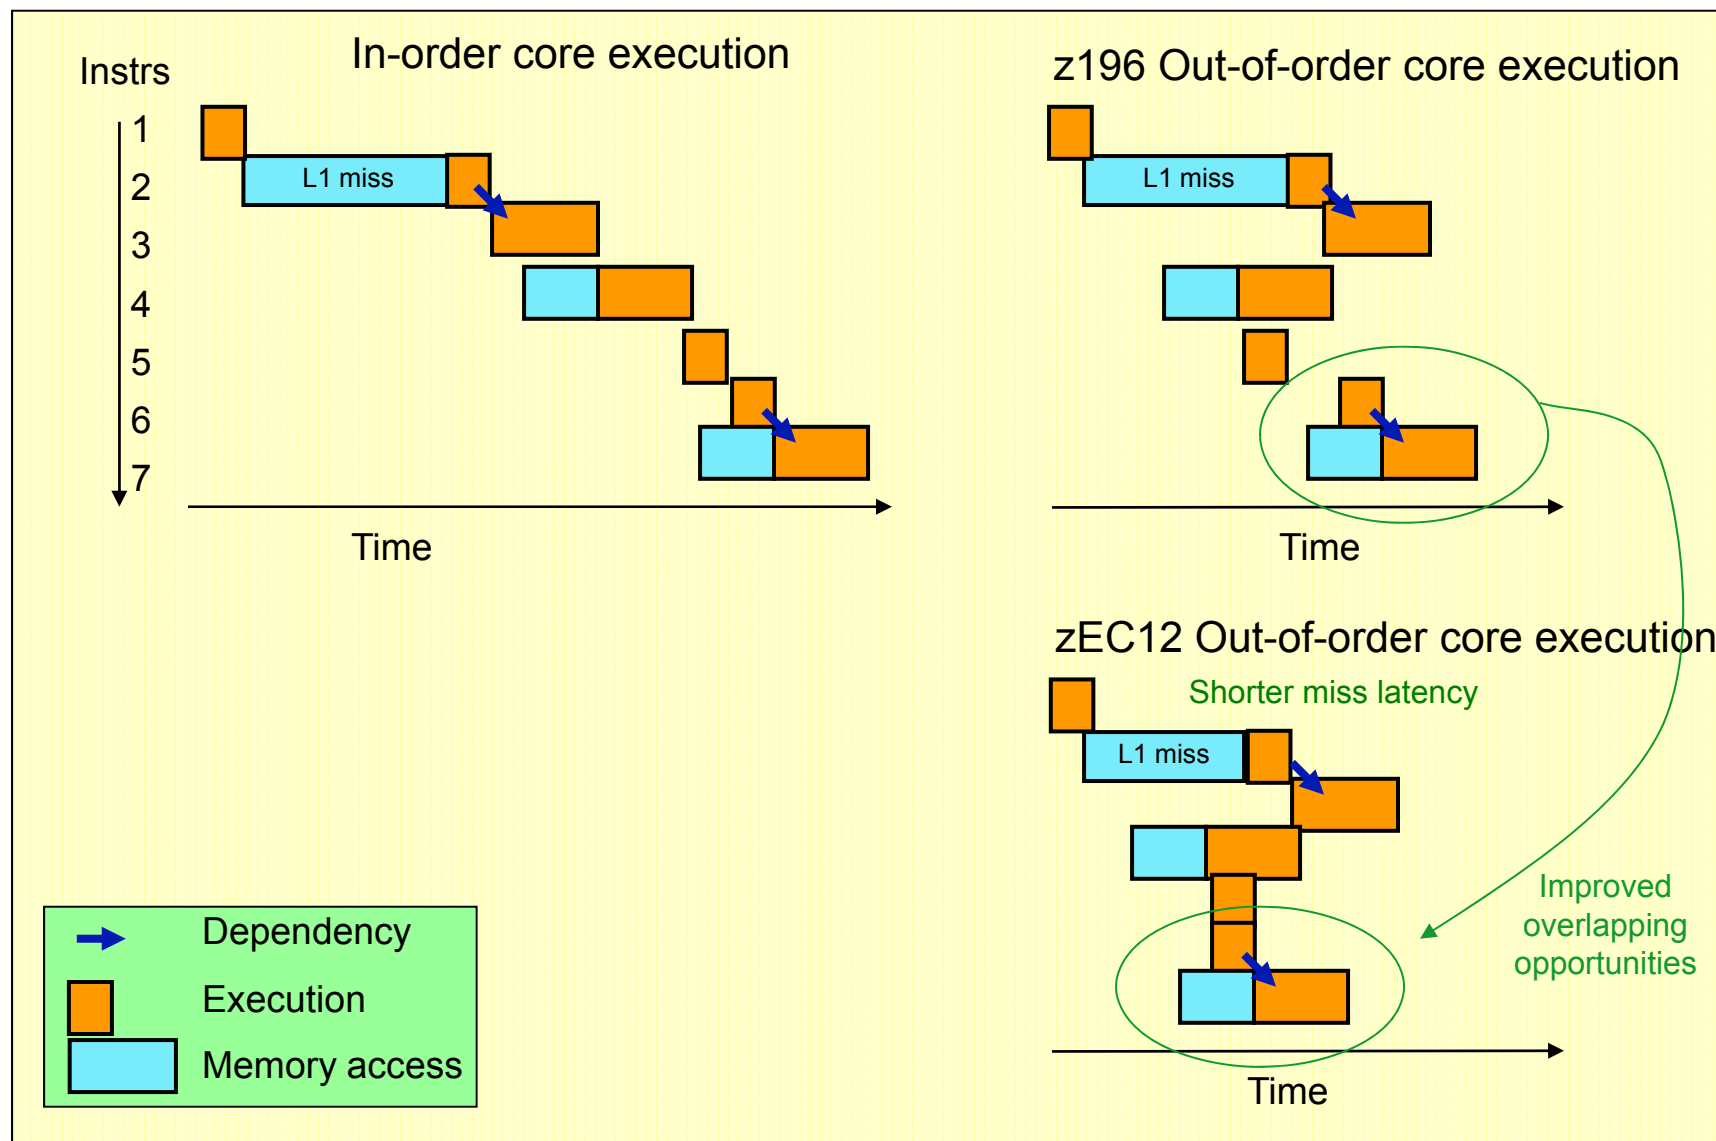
Instrs

In-order core execution

1
2
3
4
5
6
7

L1 miss

Time

z196 Out-of-order core execution

L1 miss

Time

zEC12 Out-of-order core execution

Shorter miss latency

L1 miss

Improved overlapping opportunities

Time

Dependency
Execution
Memory access